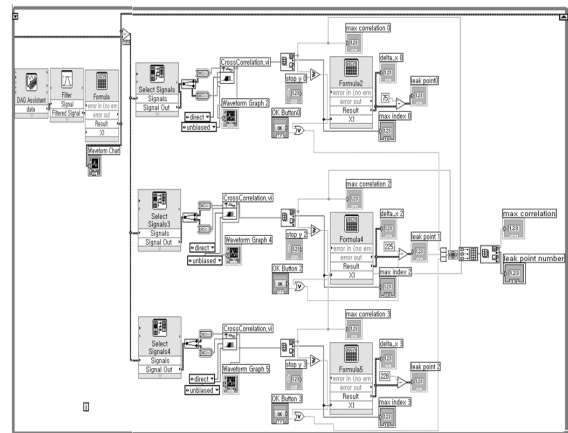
DAQ Assistant
data

Filter
Signal
Filtered Signal

Formula
error in (no error)
error out
Result
X1

Waveform Chart

Select Signals
Signals
Signal Out

CrossCorrelation.vi

Waveform Graph 2

direct
unbiased

stop y 0

OK Button0

max correlation 0

Formula2
error in (no error)
error out
Result
X1

delta_x 0

leak point0

max index 0

Select Signals3
Signals
Signal Out

CrossCorrelation.vi

Waveform Graph 4

direct
unbiased

stop y 2

OK Button 3

max correlation 2

Formula4
error in (no error)
error out
Result
X1

delta_x 2

leak point 1

max index 2

max correlation

leak point number

Select Signals4
Signals
Signal Out

CrossCorrelation.vi

Waveform Graph 5

direct
unbiased

stop y 3

OK Button 9

max correlation 3

Formula5
error in (no error)
error out
Result
X1

delta_x 3

leak point 2

max index 3